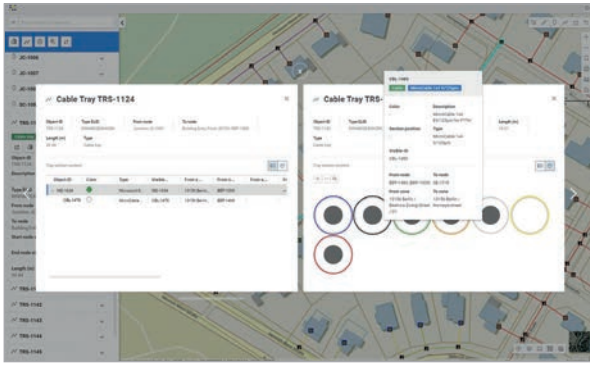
JC-1066

JC-1027

TRS-1124

Cable Tray TRS-1124

| Object ID | Type ID | From node | To node |
|---|---|---|---|
| TRS-1124 | | | |

Length (m)
Type
Cable tray

Tray section content

| Object ID | Color | Type | Visible | From n... | From n... | To |
|---|---|---|---|---|---|---|
| | | Microduct | | | | |
| CBL-1470 | | MicroCable | CBL-1470 | | | |

Cable Tray TRS-

CBL-1469

Color
Description
Section position
Type
Visible ID
CBL-1469
From node
To node
From cone
To cone

TRS-1143

TRS-1145

TRS-1146

TRS-1148

TRS-1149